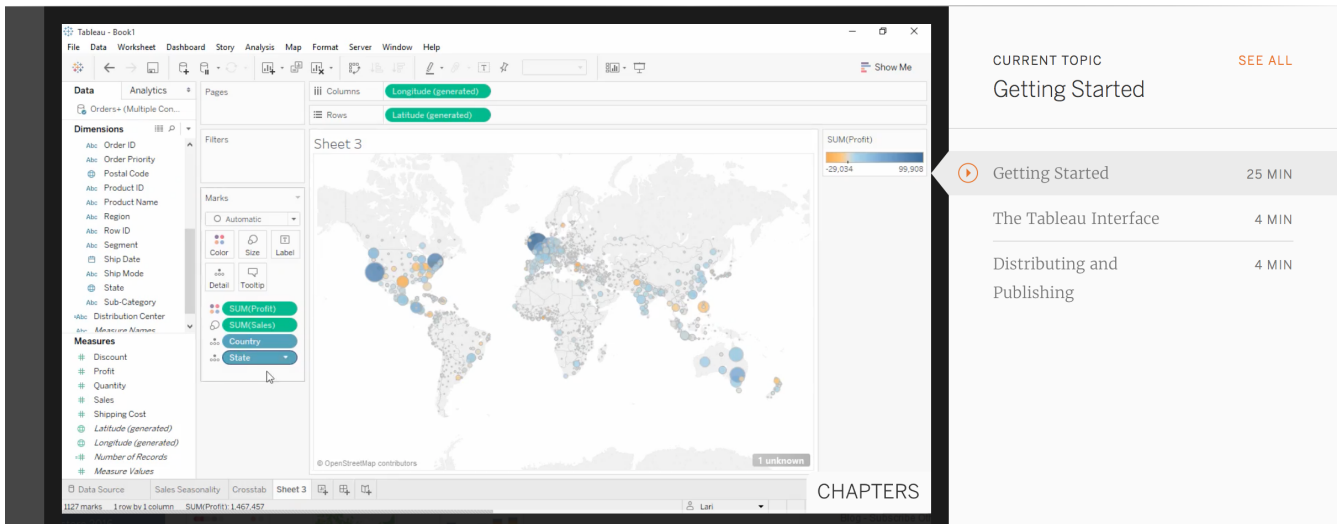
Tableau - Book1
File Data Worksheet Dashboard Story Analysis Map Format Server Window Help
Show Me
Data Analytics
Orders+ (Multiple Con...
Dimensions
Order ID
Order Priority
Postal Code
Product ID
Product Name
Region
Row ID
Segment
Ship Date
Ship Mode
State
Sub-Category
Distribution Center
Measure Names
Measures
Discount
Profit
Quantity
Sales
Shipping Cost
Latitude (generated)
Longitude (generated)
Number of Records
Measure Values
Pages
Filters
Marks
Automatic
Color Size Label
Detail Tooltip
SUM(Profit)
SUM(Sales)
Country
State
Columns Longitude (generated)
Rows Latitude (generated)
Sheet 3
SUM(Profit)
-29,034 99,908
© OpenStreetMap contributors
1 unknown
Data Source Sales Seasonality Crosstab Sheet 3
1127 marks 1 row by 1 column SUM(Profit): 1,467,457
Lari
CHAPTERS

CURRENT TOPIC
SEE ALL
Getting Started

Getting Started 25 MIN
The Tableau Interface 4 MIN
Distributing and Publishing 4 MIN